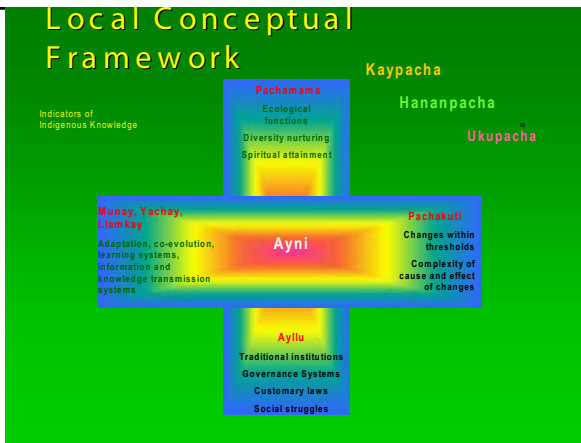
Local Conceptual Framework

Kaypacha

Hananpacha

Ukupacha

Indicators of Indigenous Knowledge

Pachamama

Ecological functions

Diversity nurturing

Spiritual attainment

Munay, Yachay, Llamkay

Adaptation, co-evolution, learning systems, information and knowledge transmission systems

Ayni

Pachakuti

Changes within thresholds

Complexity of cause and effect of changes

Ayllu

Traditional institutions

Governance Systems

Customary laws

Social struggles